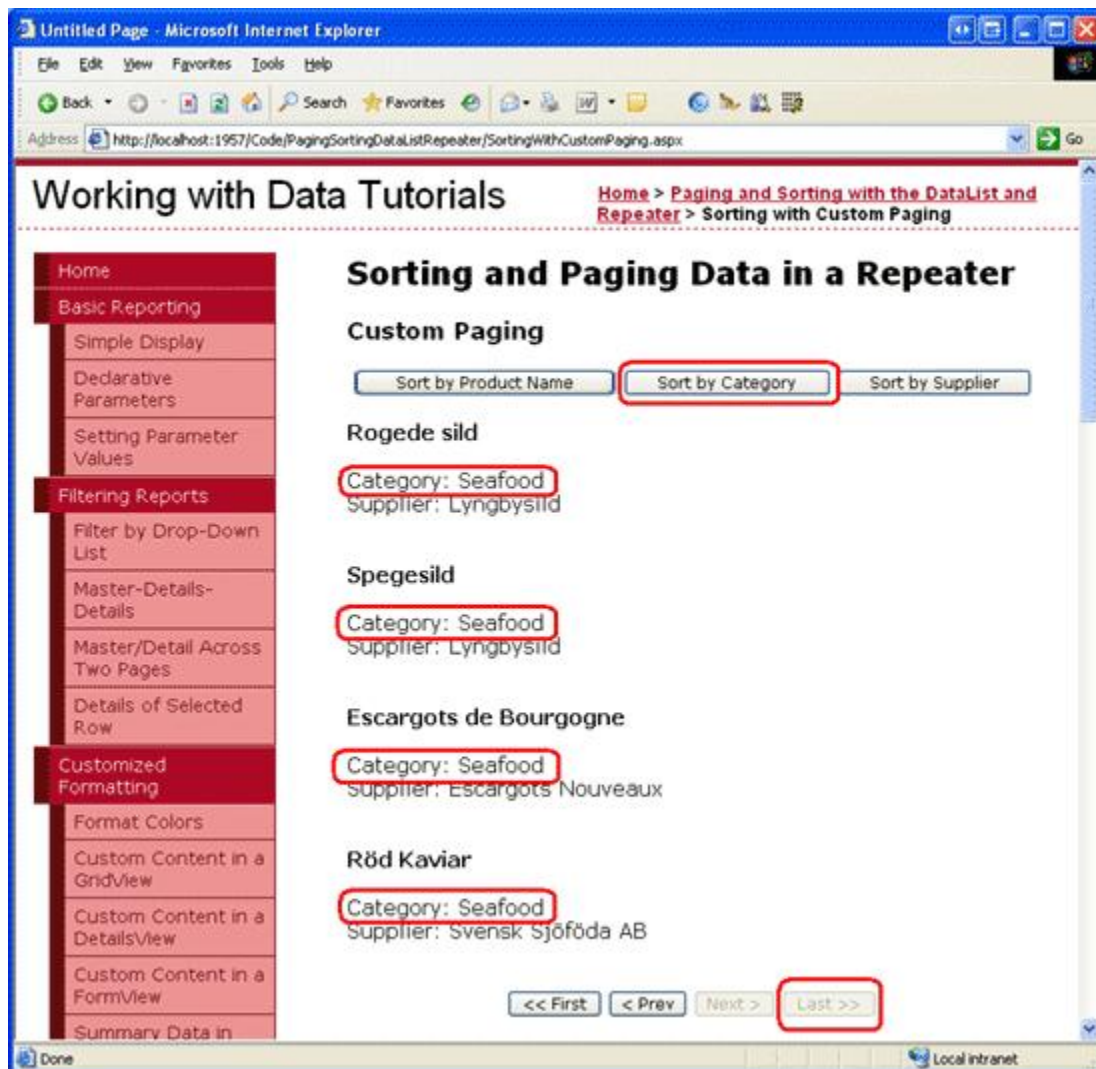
Untitled Page - Microsoft Internet Explorer

File Edit View Favorites Tools Help

Back Search Favorites

Address http://localhost:1957/Code/PagingSortingDataListRepeater/SortingWithCustomPaging.aspx Go

Working with Data Tutorials

Home > Paging and Sorting with the DataList and Repeater > Sorting with Custom Paging

Home
Basic Reporting
Simple Display
Declarative Parameters
Setting Parameter Values
Filtering Reports
Filter by Drop-Down List
Master-Details-Details
Master/Detail Across Two Pages
Details of Selected Row
Customized Formatting
Format Colors
Custom Content in a GridView
Custom Content in a DetailsView
Custom Content in a FormView
Summary Data in

Sorting and Paging Data in a Repeater

Custom Paging

Sort by Product Name | Sort by Category | Sort by Supplier

Rogede sild

Category: Seafood
Supplier: Lyngbysild

Spegesild

Category: Seafood
Supplier: Lyngbysild

Escargots de Bourgogne

Category: Seafood
Supplier: Escargots Nouveaux

Röd Kaviar

Category: Seafood
Supplier: Svensk Sjöföda AB

<< First | < Prev | Next > | Last >>

Done | Local intranet